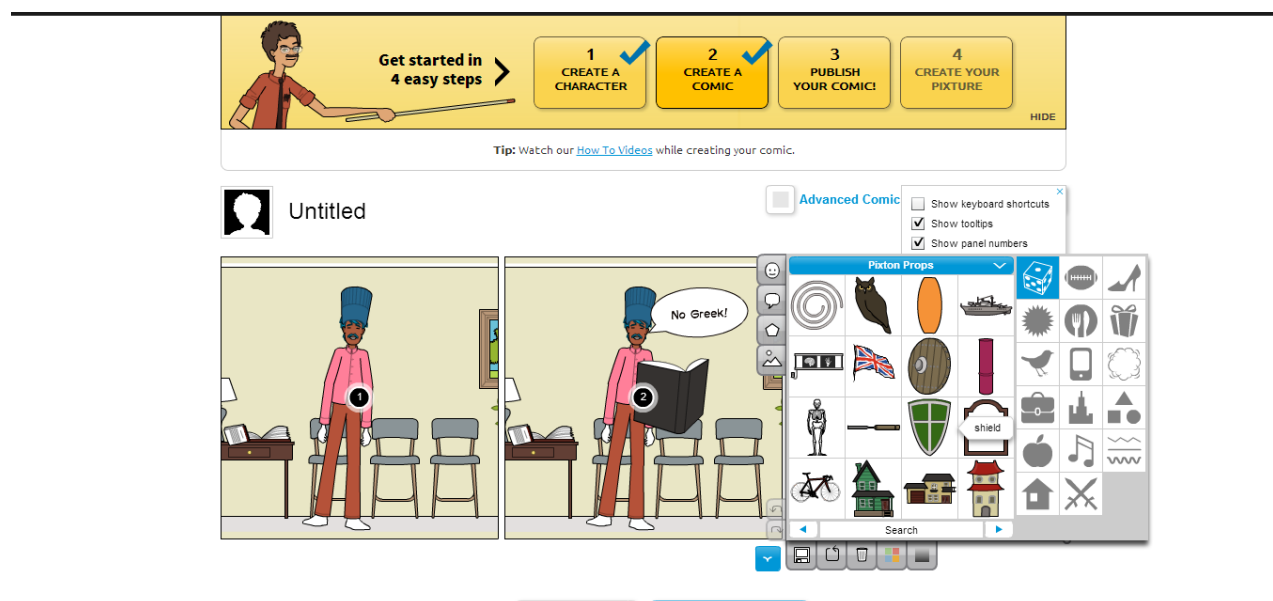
Get started in 4 easy steps

1 CREATE A CHARACTER

2 CREATE A COMIC

3 PUBLISH YOUR COMIC!

4 CREATE YOUR PIXTURE

HIDE

**Tip:** Watch our How To Videos while creating your comic.

Untitled

Advanced Comic

Show keyboard shortcuts
Show tooltips
Show panel numbers

Pixton Props

No Greek!

1

2

shield

Search